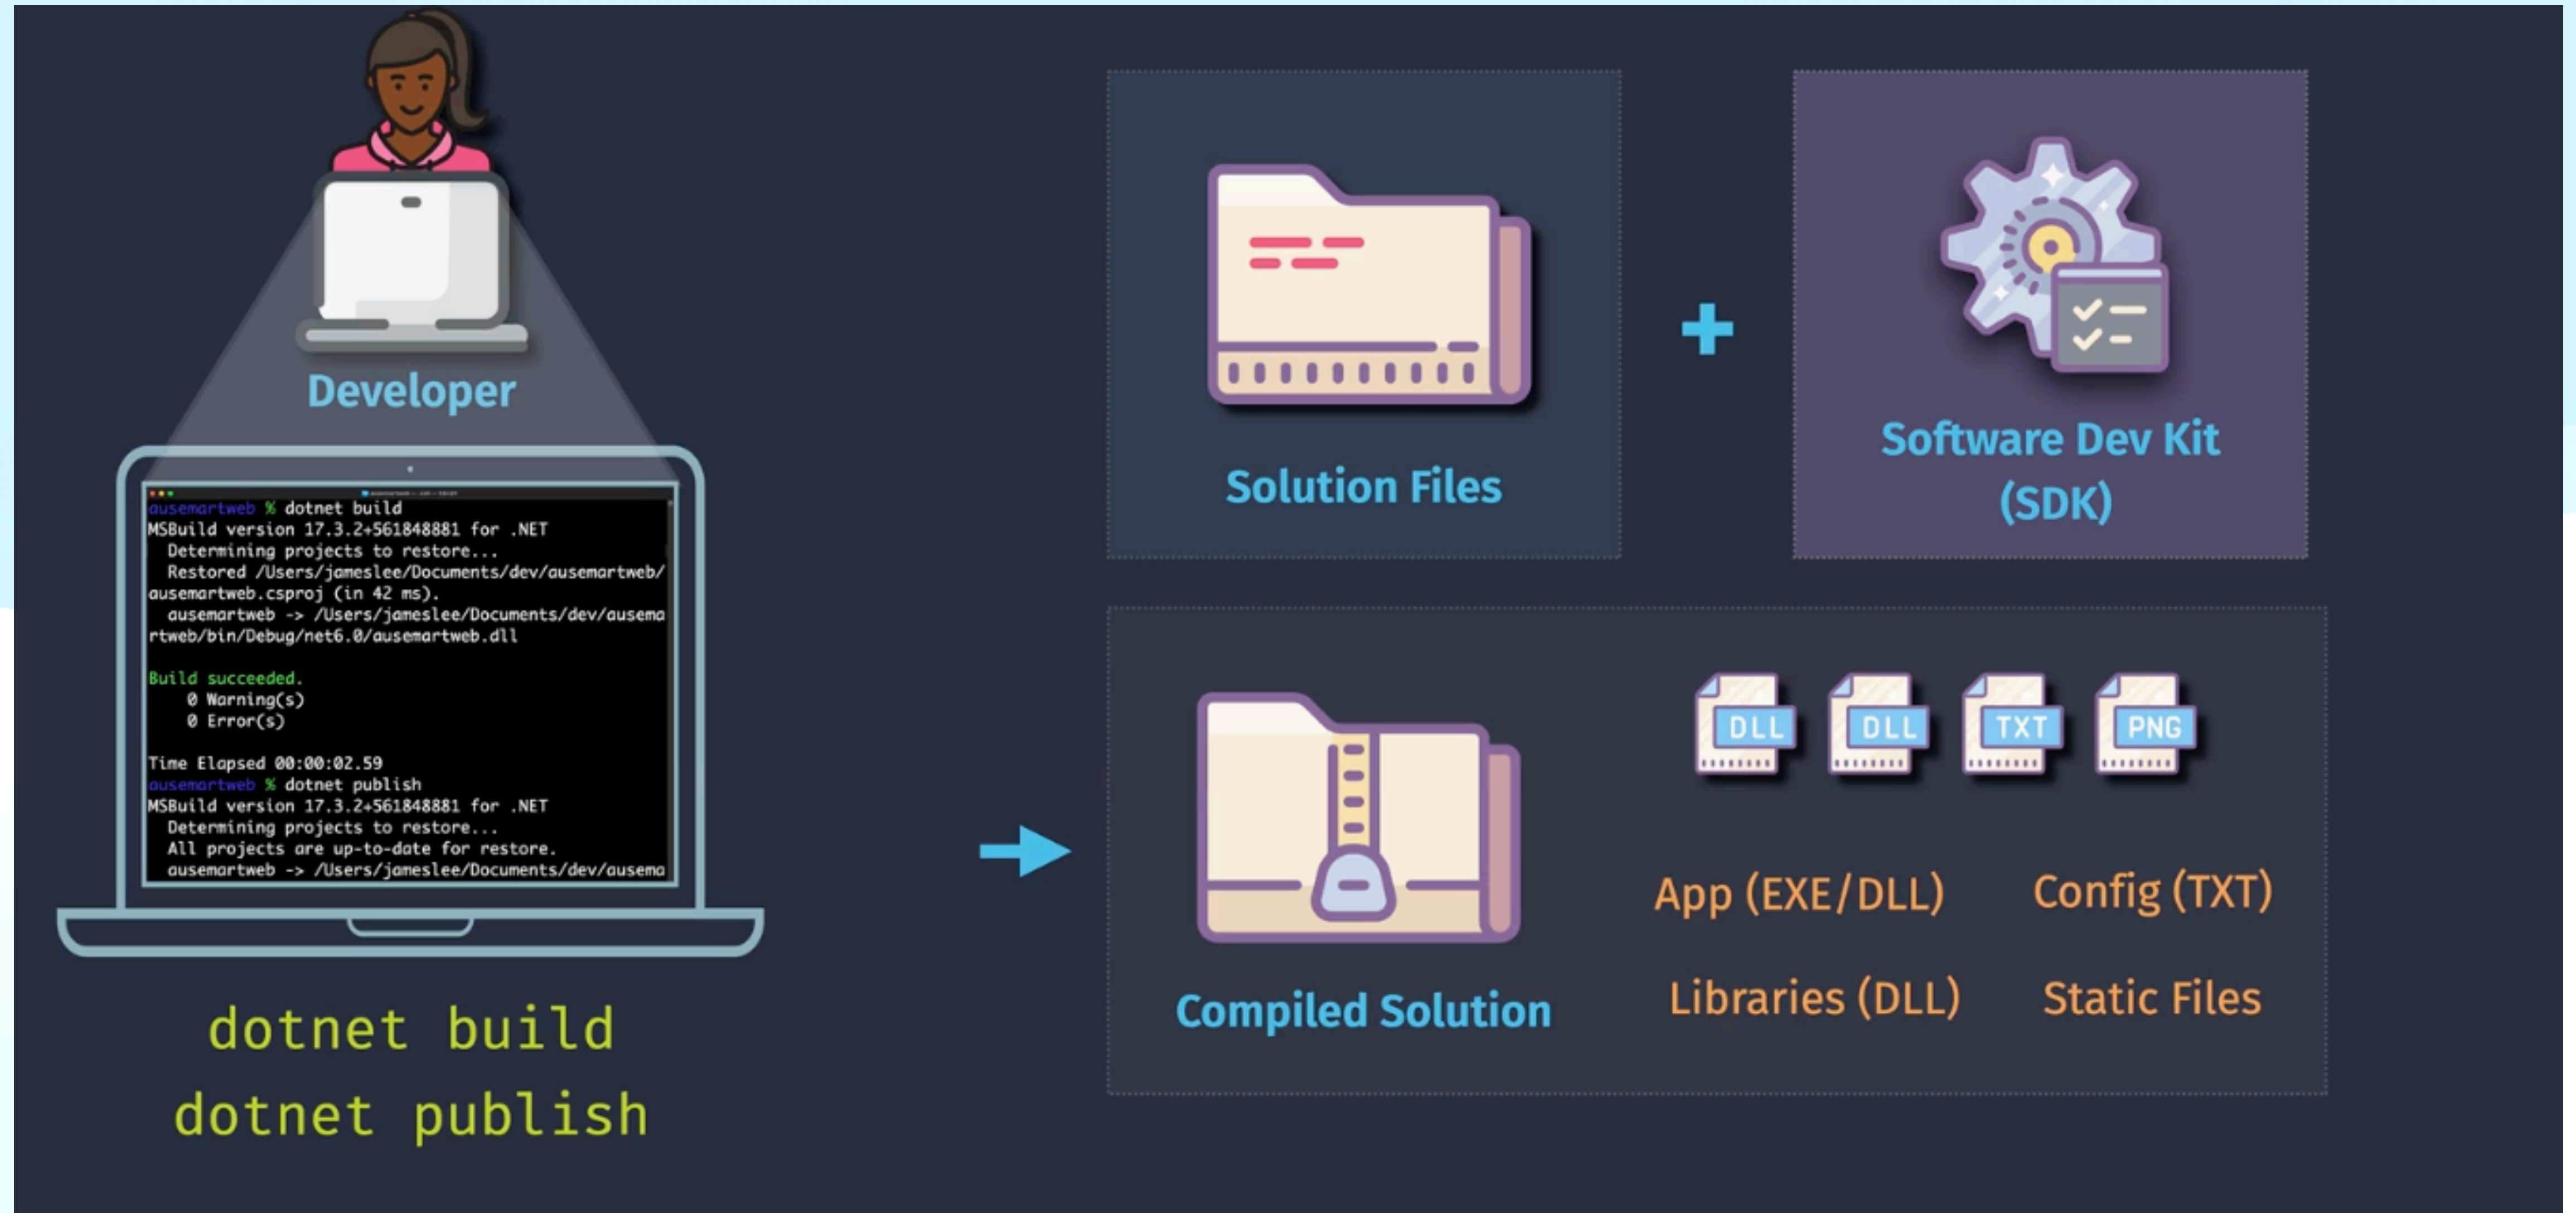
Developer

ausemartweb % dotnet build
MSBuild version 17.3.2+561848881 for .NET
Determining projects to restore...
Restored /Users/jameslee/Documents/dev/ausemartweb/ausemartweb.csproj (in 42 ms).
ausemartweb -> /Users/jameslee/Documents/dev/ausemartweb/bin/Debug/net6.0/ausemartweb.dll

Build succeeded.
0 Warning(s)
0 Error(s)

Time Elapsed 00:00:02.59
ausemartweb % dotnet publish
MSBuild version 17.3.2+561848881 for .NET
Determining projects to restore...
All projects are up-to-date for restore.
ausemartweb -> /Users/jameslee/Documents/dev/ausema

dotnet build
dotnet publish

Solution Files

+

Software Dev Kit (SDK)

Compiled Solution

DLL DLL TXT PNG

App (EXE/DLL)

Config (TXT)

Libraries (DLL)

Static Files